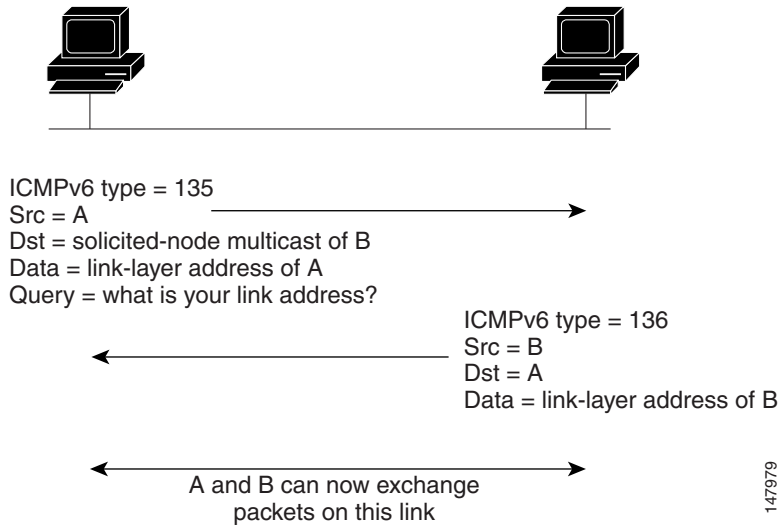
ICMPv6 type = 135
Src = A
Dst = solicited-node multicast of B
Data = link-layer address of A
Query = what is your link address?

ICMPv6 type = 136
Src = B
Dst = A
Data = link-layer address of B

A and B can now exchange packets on this link

147979